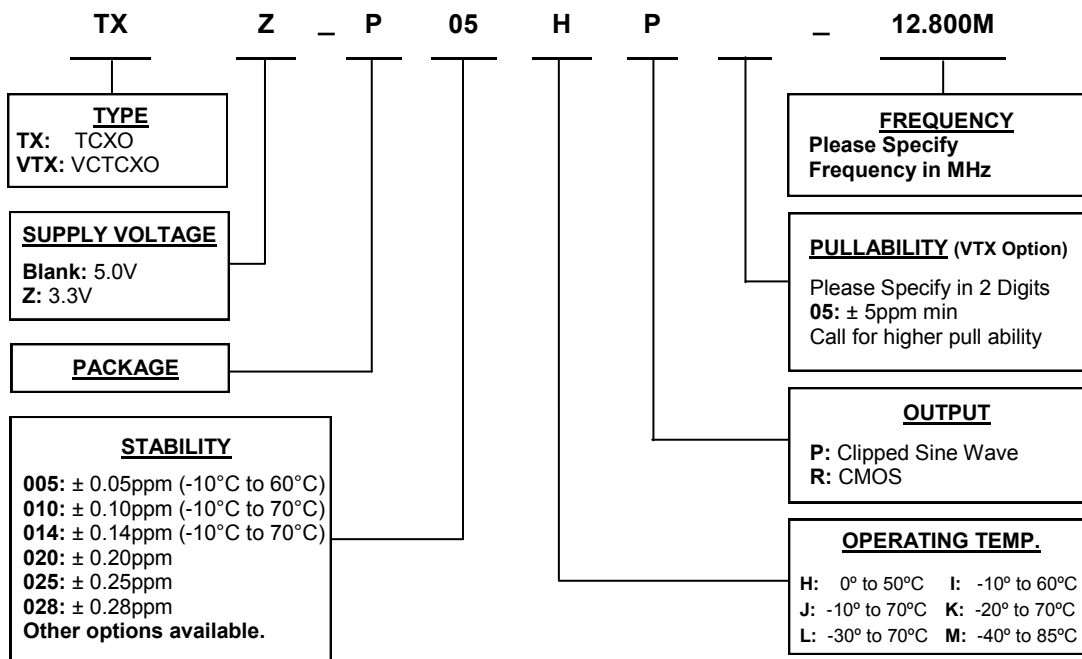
TX Z _ P 05 H P _ 12.800M

TYPE
TX: TCXO
VTX: VCTCXO

SUPPLY VOLTAGE
Blank: 5.0V
Z: 3.3V

PACKAGE

STABILITY
005: ± 0.05ppm (-10°C to 60°C)
010: ± 0.10ppm (-10°C to 70°C)
014: ± 0.14ppm (-10°C to 70°C)
020: ± 0.20ppm
025: ± 0.25ppm
028: ± 0.28ppm
Other options available.

FREQUENCY
Please Specify
Frequency in MHz

PULLABILITY (VTX Option)
Please Specify in 2 Digits
05: ± 5ppm min
Call for higher pull ability

OUTPUT
P: Clipped Sine Wave
R: CMOS

OPERATING TEMP.
H: 0º to 50ºC I: -10º to 60ºC
J: -10º to 70ºC K: -20º to 70ºC
L: -30º to 70ºC M: -40º to 85ºC